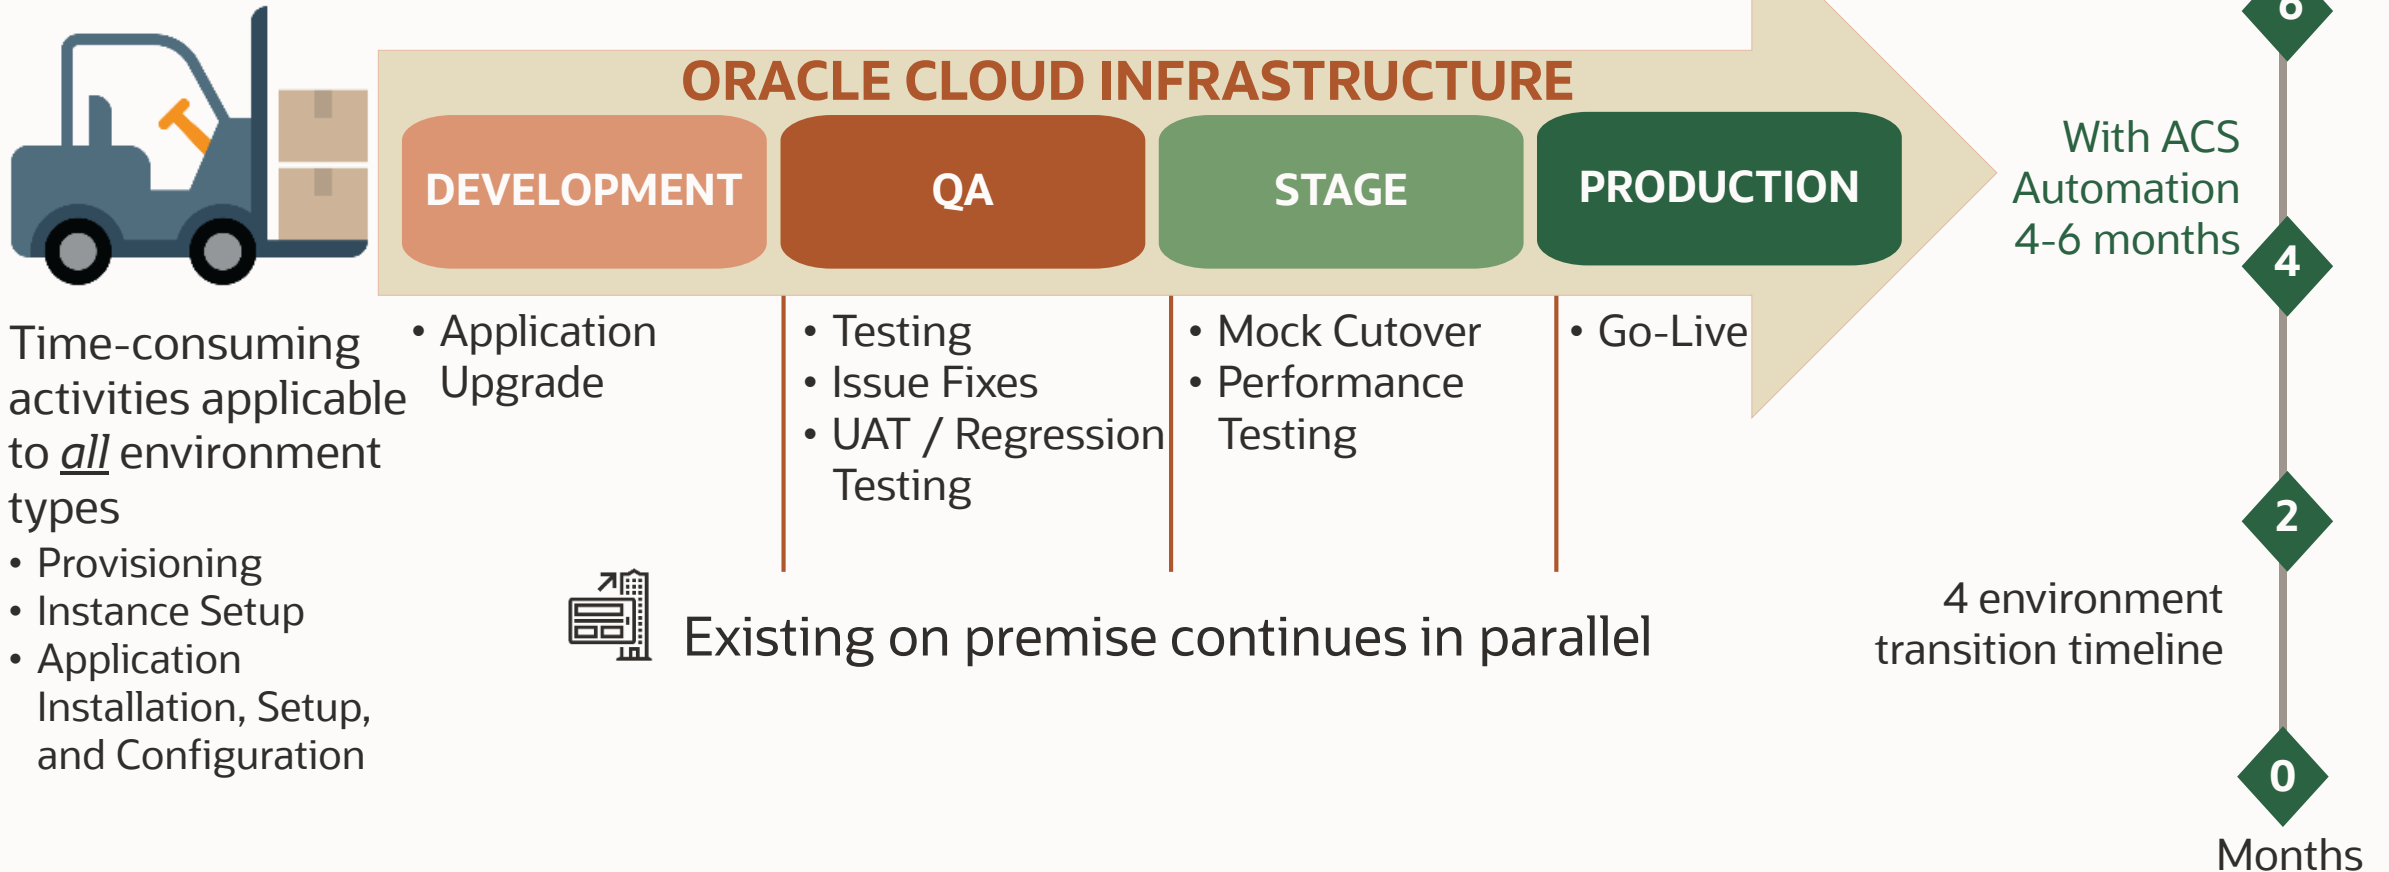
ORACLE CLOUD INFRASTRUCTURE

DEVELOPMENT

QA

STAGE

PRODUCTION

Time-consuming activities applicable to all environment types

- Provisioning
- Instance Setup
- Application Installation, Setup, and Configuration

- Application Upgrade

- Testing
- Issue Fixes
- UAT / Regression Testing

- Mock Cutover
- Performance Testing

- Go-Live

Existing on premise continues in parallel

With ACS Automation 4-6 months

4 environment transition timeline

6

4

2

0

Months